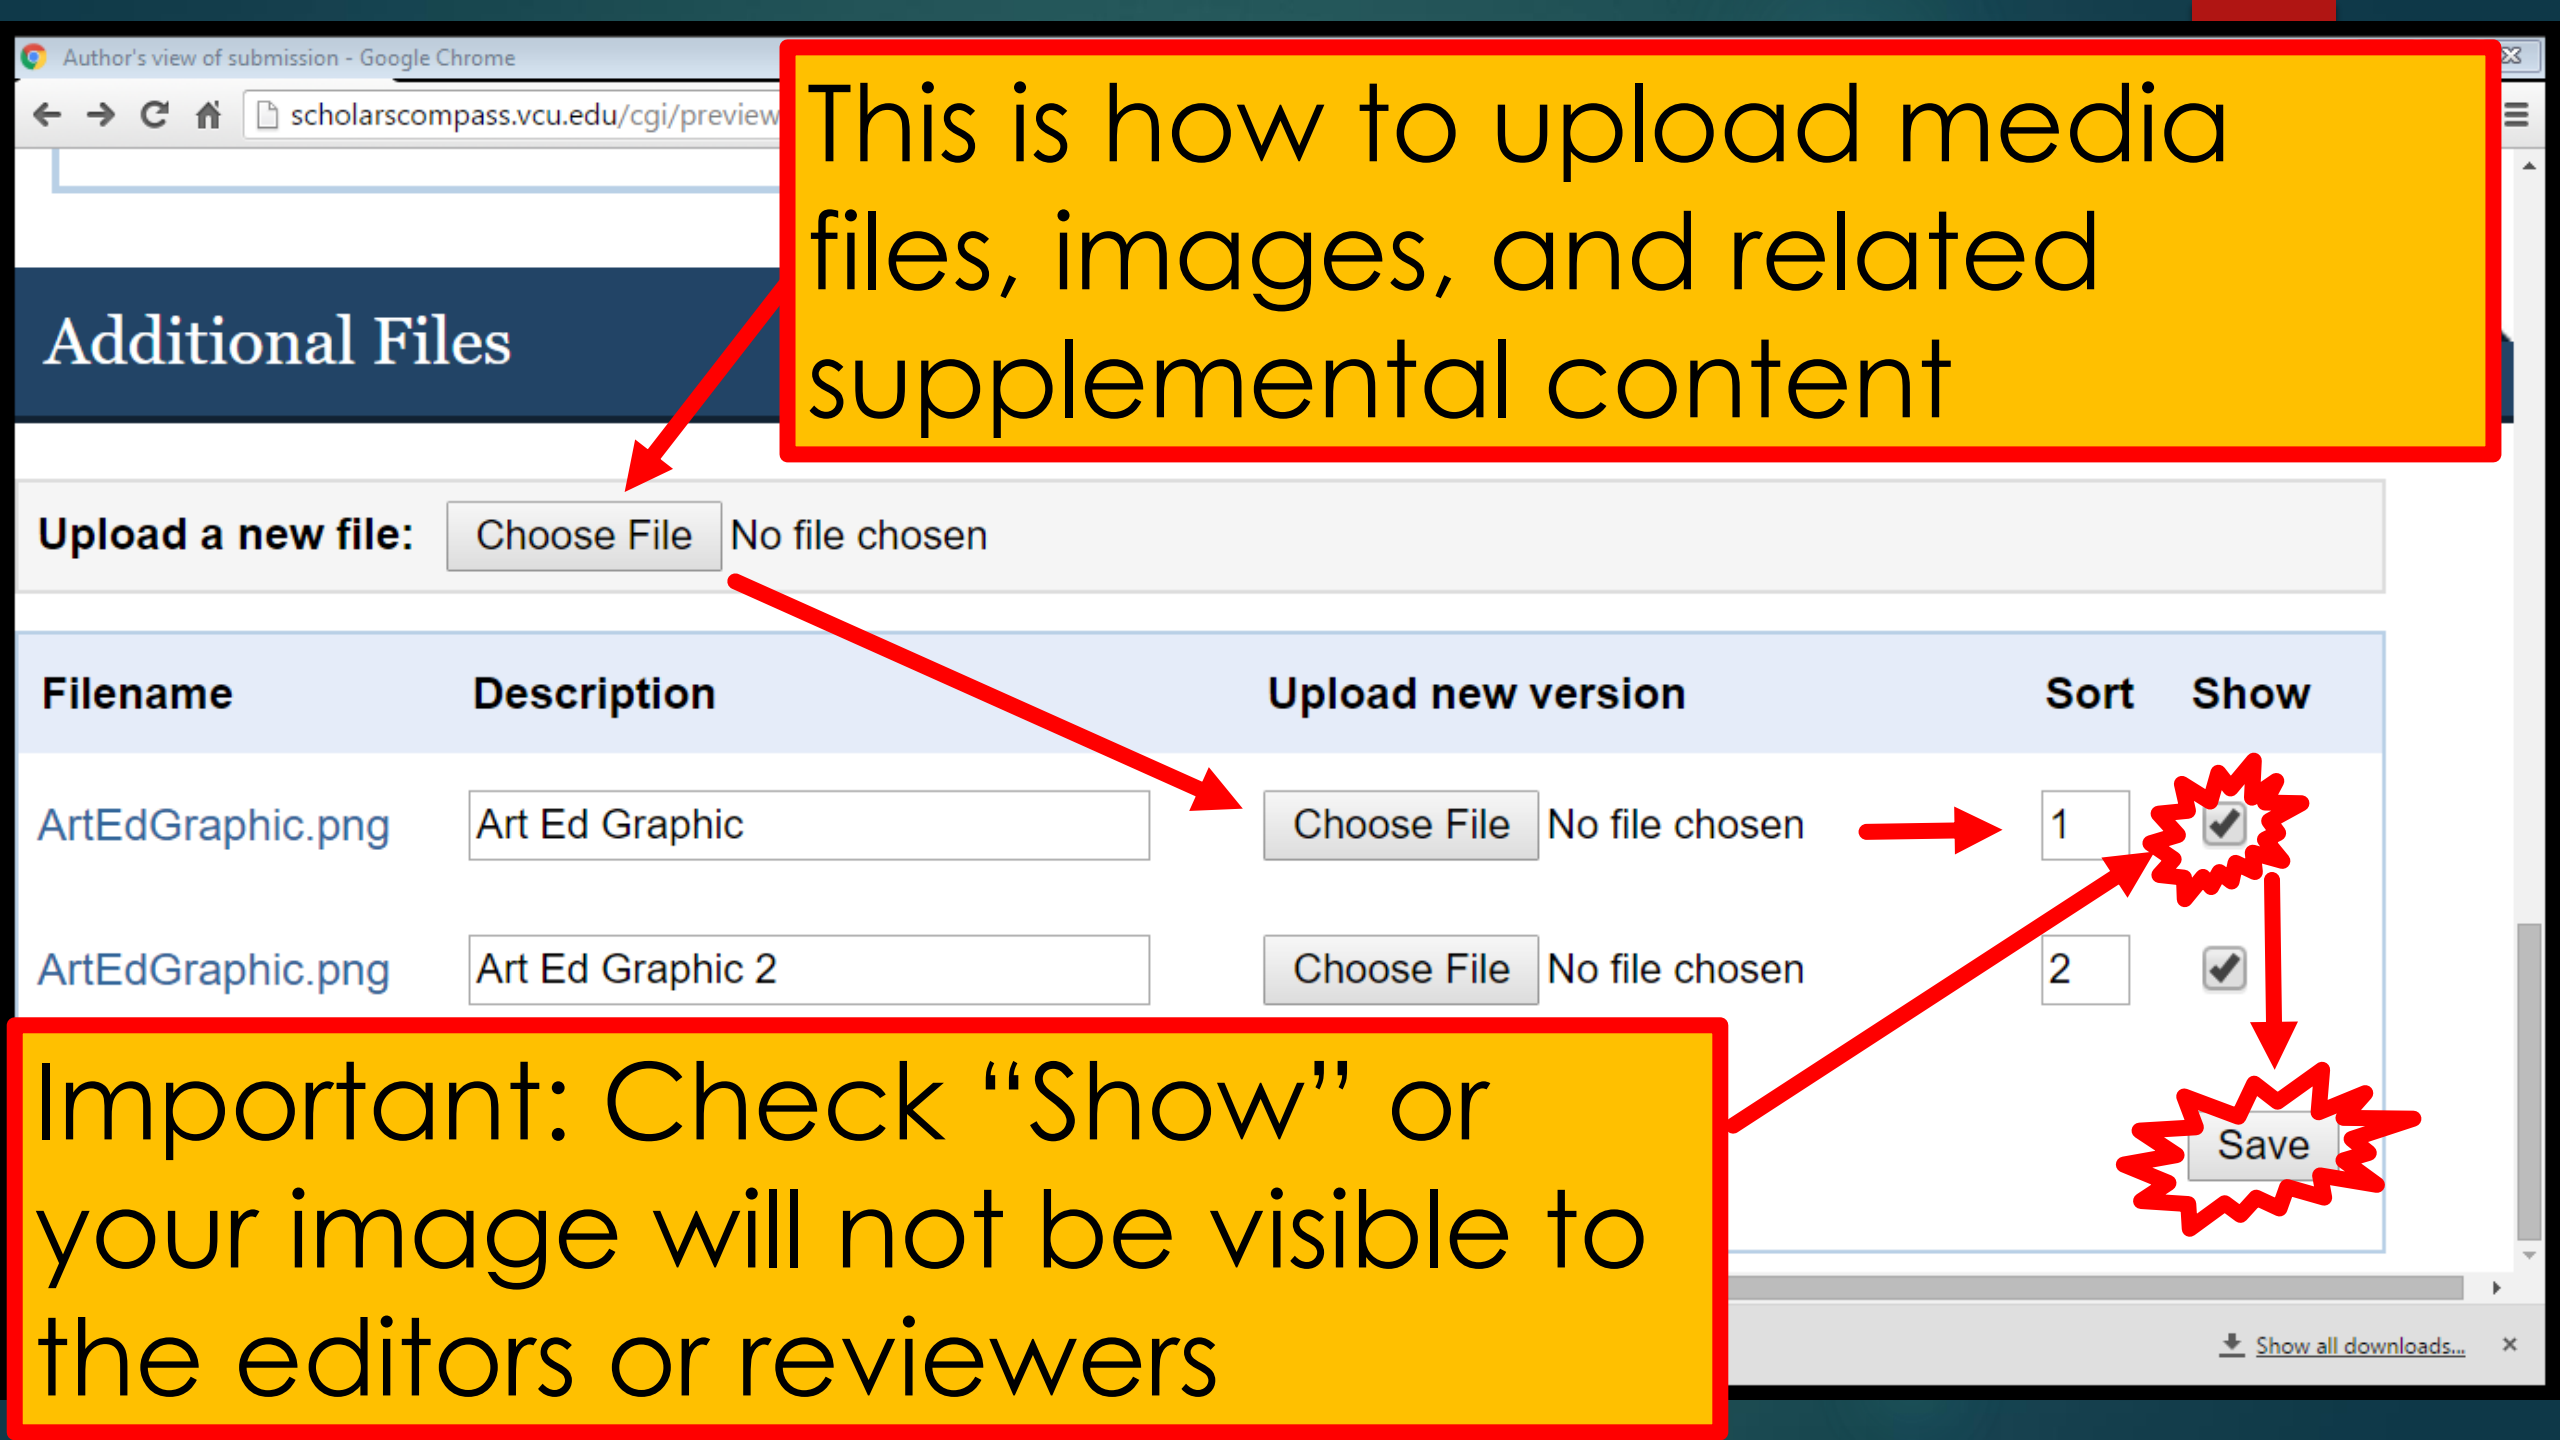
Author's view of submission - Google Chrome

scholarscompass.vcu.edu/cgi/preview

This is how to upload media files, images, and related supplemental content

Additional Files

Upload a new file: Choose File No file chosen

| Filename | Description | Upload new version | Sort | Show |
|---|---|---|---|---|
| ArtEdGraphic.png | Art Ed Graphic | Choose File No file chosen | 1 | ✓ |
| ArtEdGraphic.png | Art Ed Graphic 2 | Choose File No file chosen | 2 | ✓ |

Save

Important: Check "Show" or your image will not be visible to the editors or reviewers

Show all downloads...